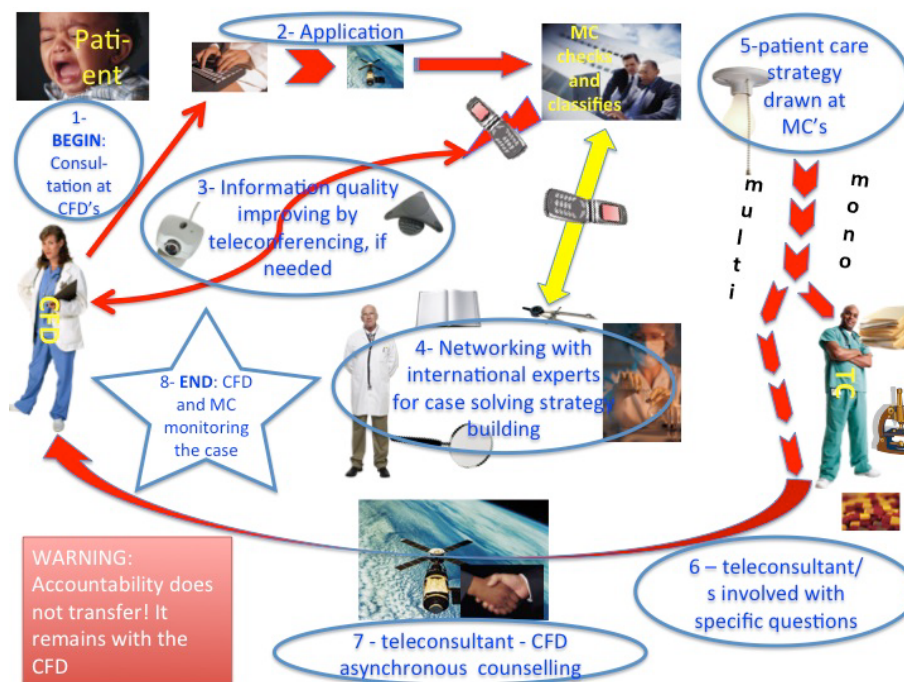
Pati-ent

1- BEGIN: Consultation at CFD's

2- Application

MC checks and classifies

5-patient care strategy drawn at MC's

3- Information quality improving by teleconferencing, if needed

m u l t i

m o n o

CFD

4- Networking with international experts for case solving strategy building

TC

8- END: CFD and MC monitoring the case

WARNING: Accountability does not transfer! It remains with the CFD

6 – teleconsultant/s involved with specific questions

7 - teleconsultant - CFD asynchronous counselling